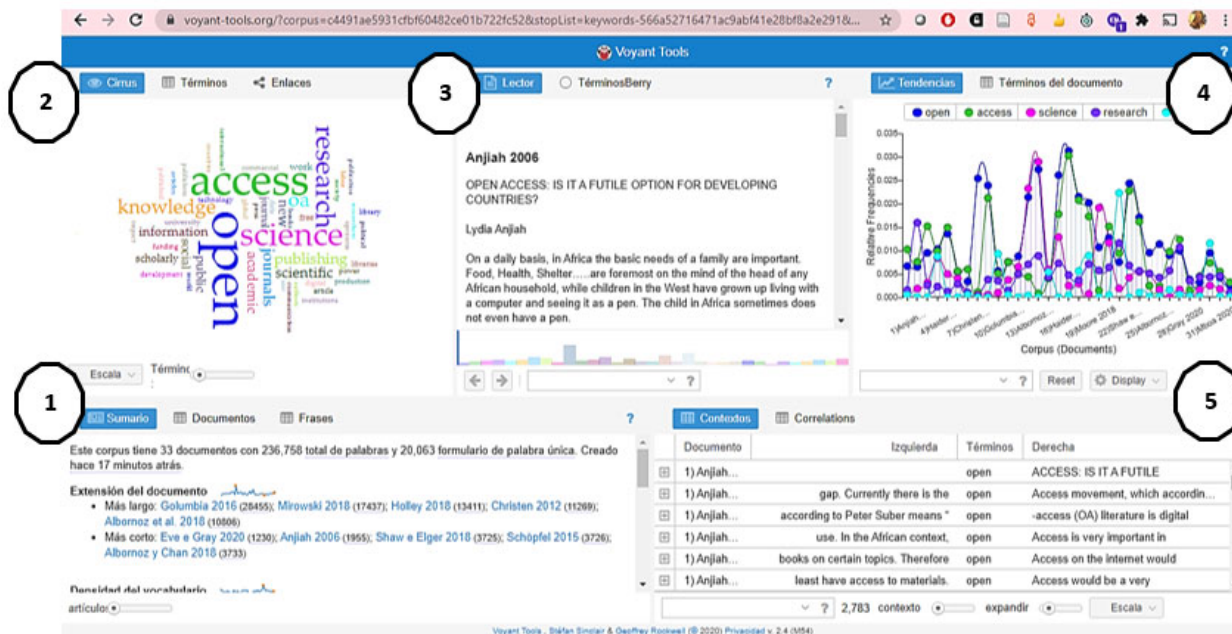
voyant-tools.org/?corpus=c4491ae5931cfbf60482ce01b722fc52&stopList=keywords-566a52716471ac9abf41e28bf8a2e291&...

Voyant Tools

2

Cirrus Términos Enlaces

3

Lector TérminosBerry ?

4

Tendencias Términos del documento

open access science research

access open research science knowledge information publishing journals scientific academic oa new scholarly public social funding development library

Escala Término

Anjiah 2006

OPEN ACCESS: IS IT A FUTILE OPTION FOR DEVELOPING COUNTRIES?

Lydia Anjiah

On a daily basis, in Africa the basic needs of a family are important. Food, Health, Shelter......are foremost on the mind of the head of any African household, while children in the West have grown up living with a computer and seeing it as a pen. The child in Africa sometimes does not even have a pen.

?

0.035
0.030
0.025
0.020
0.015
0.010
0.005
0.000

Relative Frequencies

1)Anjiah... 4)Hader... 7)Christen... 10)Golumbia... 13)Albornoz... 16)Haider... 19)Moore 2018 22)Shaw e... 25)Albornoz... 28)Gray 2020 31)Mboa 2020

Corpus (Documents)

? Reset Display

1

Sumario Documentos Frases ?

Este corpus tiene 33 documentos con 236,758 total de palabras y 20,063 formulario de palabra única. Creado hace 17 minutos atrás.

Extensión del documento
• Más largo: Golumbia 2016 (28455); Mirowski 2018 (17437); Holley 2018 (13411); Christen 2012 (11269); Albornoz et al. 2018 (10806)
• Más corto: Eve e Gray 2020 (1230); Anjiah 2006 (1955); Shaw e Elger 2018 (3725); Schöpfel 2015 (3726); Albornoz y Chan 2018 (3733)

Densidad del vocabulario

artículos

5

Contextos Correlations

| Documento | Izquierda | Términos | Derecha |
|---|---|---|---|
| 1) Anjiah... | | open | ACCESS: IS IT A FUTILE |
| 1) Anjiah... | gap. Currently there is the | open | Access movement, which accordin... |
| 1) Anjiah... | according to Peter Suber means " | open | -access (OA) literature is digital |
| 1) Anjiah... | use. In the African context, | open | Access is very important in |
| 1) Anjiah... | books on certain topics. Therefore | open | Access on the internet would |
| 1) Anjiah... | least have access to materials. | open | Access would be a very |

? 2,783 contexto expandir Escala

Voyant Tools , Stéfan Sinclair & Geoffrey Rockwell (© 2020) Privacidad v. 2.4 (M54)